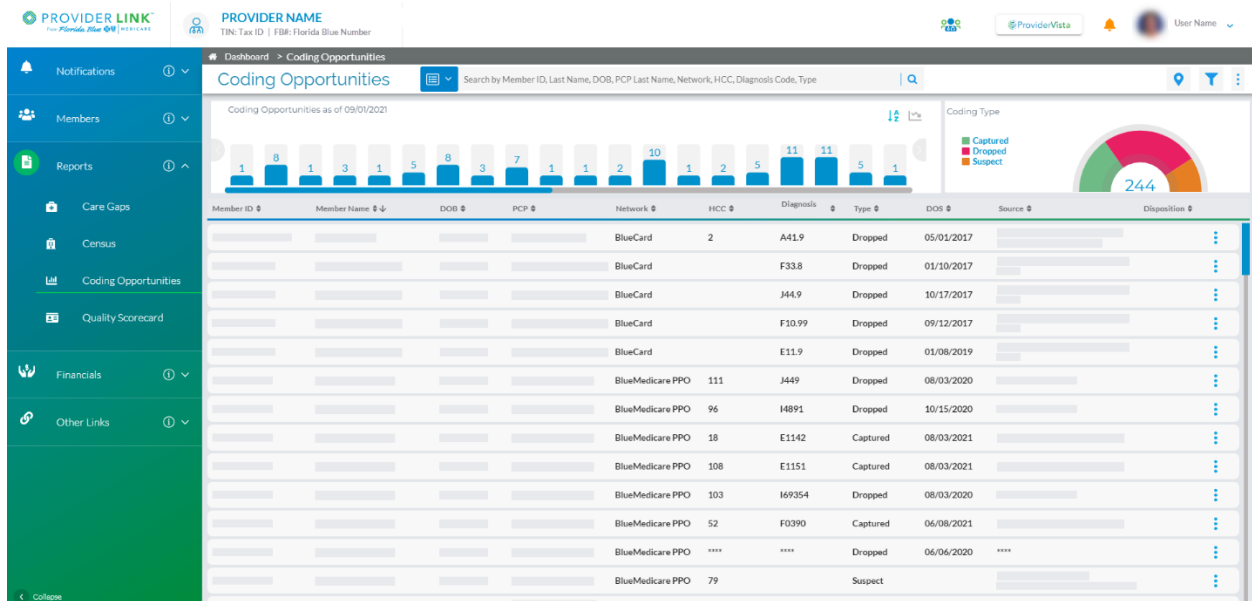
PROVIDER LINK
from Florida Blue | MEDICARE

PROVIDER NAME
TIN: Tax ID | FB#: Florida Blue Number

ProviderVista

User Name

Notifications
Members
Reports
Care Gaps
Census
Coding Opportunities
Quality Scorecard
Financials
Other Links
Collapse

Dashboard > Coding Opportunities

Coding Opportunities

Search by Member ID, Last Name, DOB, PCP Last Name, Network, HCC, Diagnosis Code, Type

Coding Opportunities as of 09/01/2021

1 8 1 3 1 5 8 3 7 1 1 2 10 1 2 5 11 11 5 1

Coding Type
Captured
Dropped
Suspect
244

| Member ID | Member Name | DOB | PCP | Network | HCC | Diagnosis | Type | DOS | Source | Disposition |
|---|---|---|---|---|---|---|---|---|---|---|
| | | | | BlueCard | 2 | A41.9 | Dropped | 05/01/2017 | | |
| | | | | BlueCard | | F33.8 | Dropped | 01/10/2017 | | |
| | | | | BlueCard | | J44.9 | Dropped | 10/17/2017 | | |
| | | | | BlueCard | | F10.99 | Dropped | 09/12/2017 | | |
| | | | | BlueCard | | E11.9 | Dropped | 01/08/2019 | | |
| | | | | BlueMedicare PPO | 111 | J449 | Dropped | 08/03/2020 | | |
| | | | | BlueMedicare PPO | 96 | I4891 | Dropped | 10/15/2020 | | |
| | | | | BlueMedicare PPO | 18 | E1142 | Captured | 08/03/2021 | | |
| | | | | BlueMedicare PPO | 108 | E1151 | Captured | 08/03/2021 | | |
| | | | | BlueMedicare PPO | 103 | I69354 | Dropped | 08/03/2020 | | |
| | | | | BlueMedicare PPO | 52 | F0390 | Captured | 06/08/2021 | | |
| | | | | BlueMedicare PPO | **** | **** | Dropped | 06/06/2020 | **** | |
| | | | | BlueMedicare PPO | 79 | | Suspect | | | |